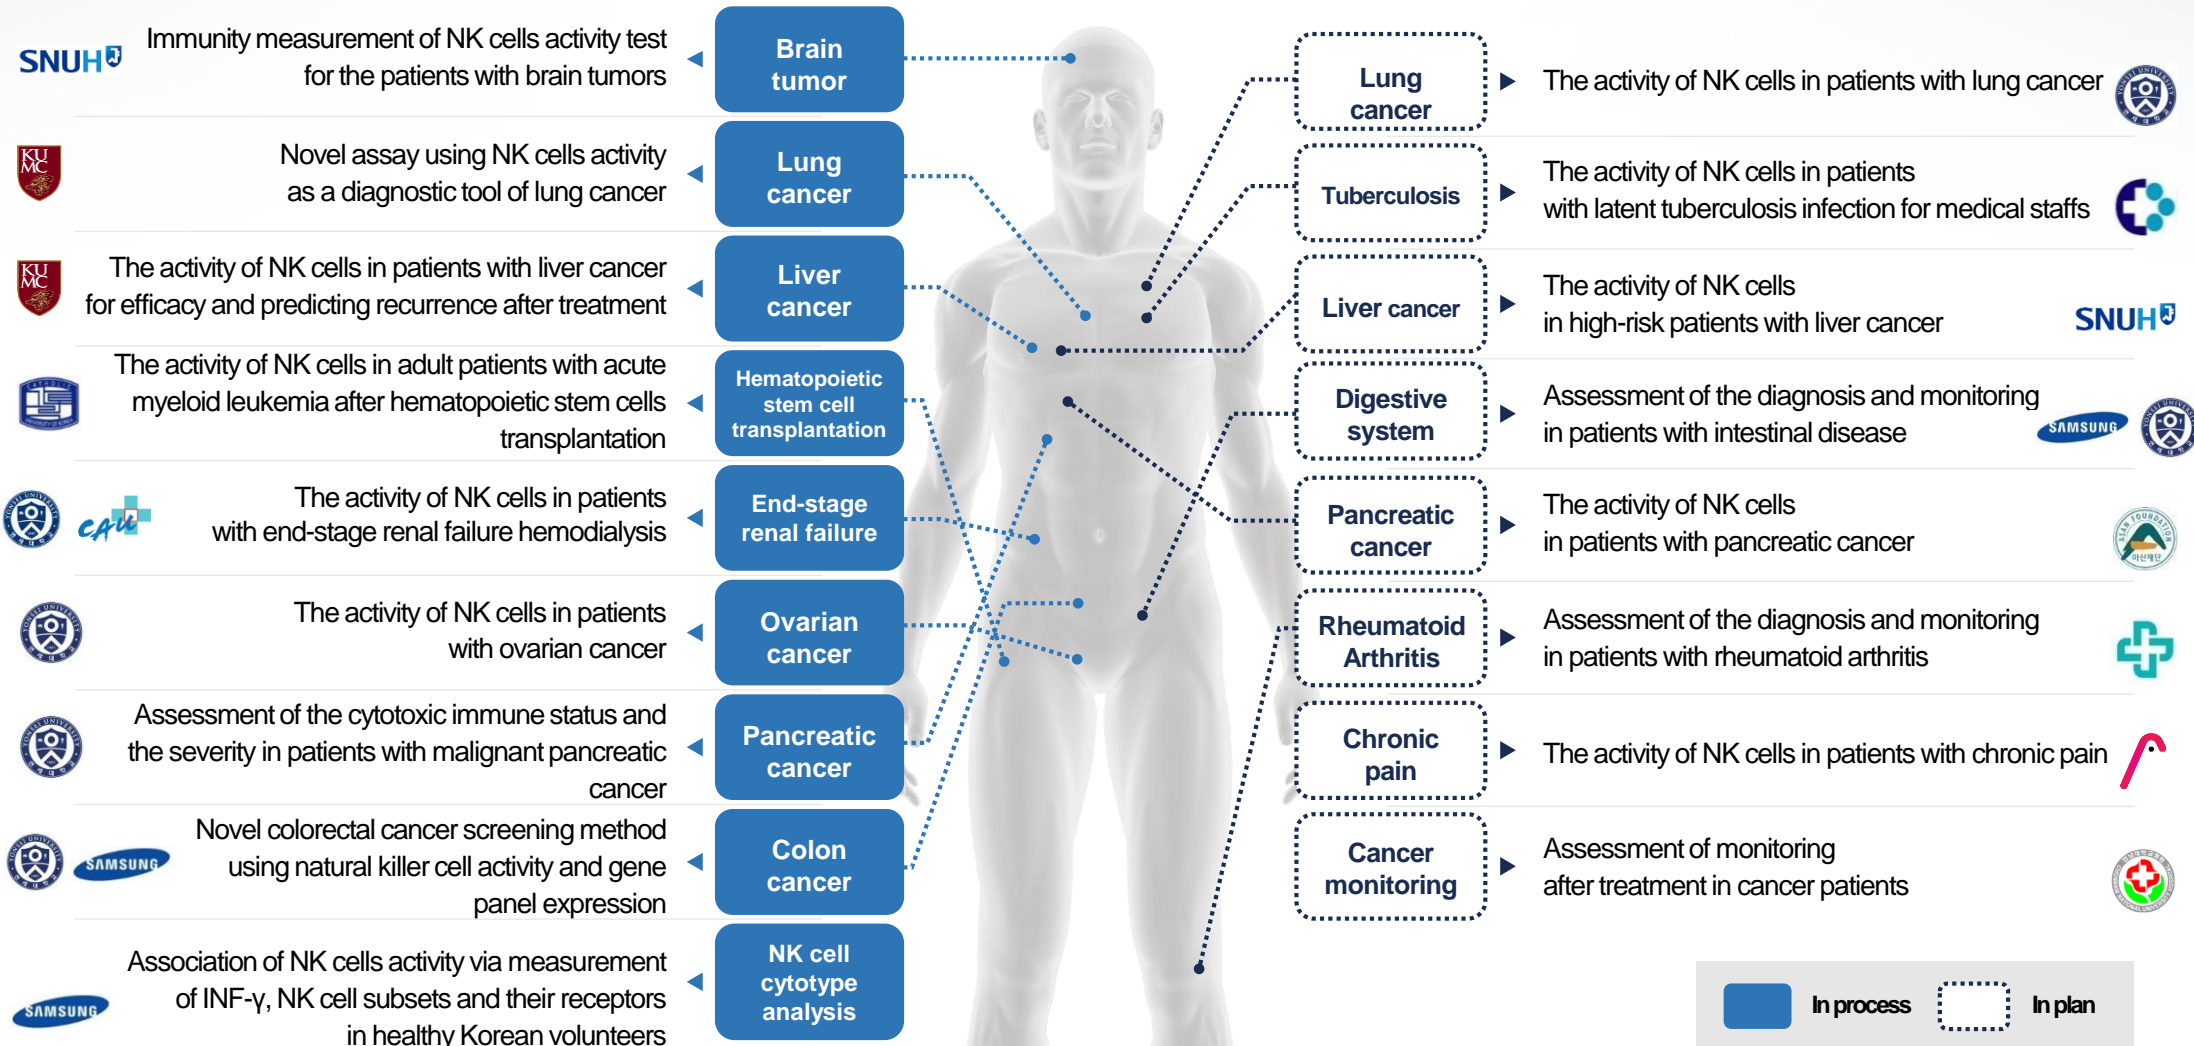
SNUH

Immunity measurement of NK cells activity test for the patients with brain tumors

Brain tumor

KU MC

Novel assay using NK cells activity as a diagnostic tool of lung cancer

Lung cancer

KU MC

The activity of NK cells in patients with liver cancer for efficacy and predicting recurrence after treatment

Liver cancer

The activity of NK cells in adult patients with acute myeloid leukemia after hematopoietic stem cells transplantation

Hematopoietic stem cell transplantation

CAU

The activity of NK cells in patients with end-stage renal failure hemodialysis

End-stage renal failure

The activity of NK cells in patients with ovarian cancer

Ovarian cancer

Assessment of the cytotoxic immune status and the severity in patients with malignant pancreatic cancer

Pancreatic cancer

SAMSUNG

Novel colorectal cancer screening method using natural killer cell activity and gene panel expression

Colon cancer

SAMSUNG

Association of NK cells activity via measurement of INF-γ, NK cell subsets and their receptors in healthy Korean volunteers

NK cell cytotype analysis

Lung cancer

The activity of NK cells in patients with lung cancer

Tuberculosis

The activity of NK cells in patients with latent tuberculosis infection for medical staffs

Liver cancer

The activity of NK cells in high-risk patients with liver cancer

SNUH

Digestive system

Assessment of the diagnosis and monitoring in patients with intestinal disease

SAMSUNG

Pancreatic cancer

The activity of NK cells in patients with pancreatic cancer

ASAN FOUNDATION

Rheumatoid Arthritis

Assessment of the diagnosis and monitoring in patients with rheumatoid arthritis

Chronic pain

The activity of NK cells in patients with chronic pain

Cancer monitoring

Assessment of monitoring after treatment in cancer patients

In process

In plan